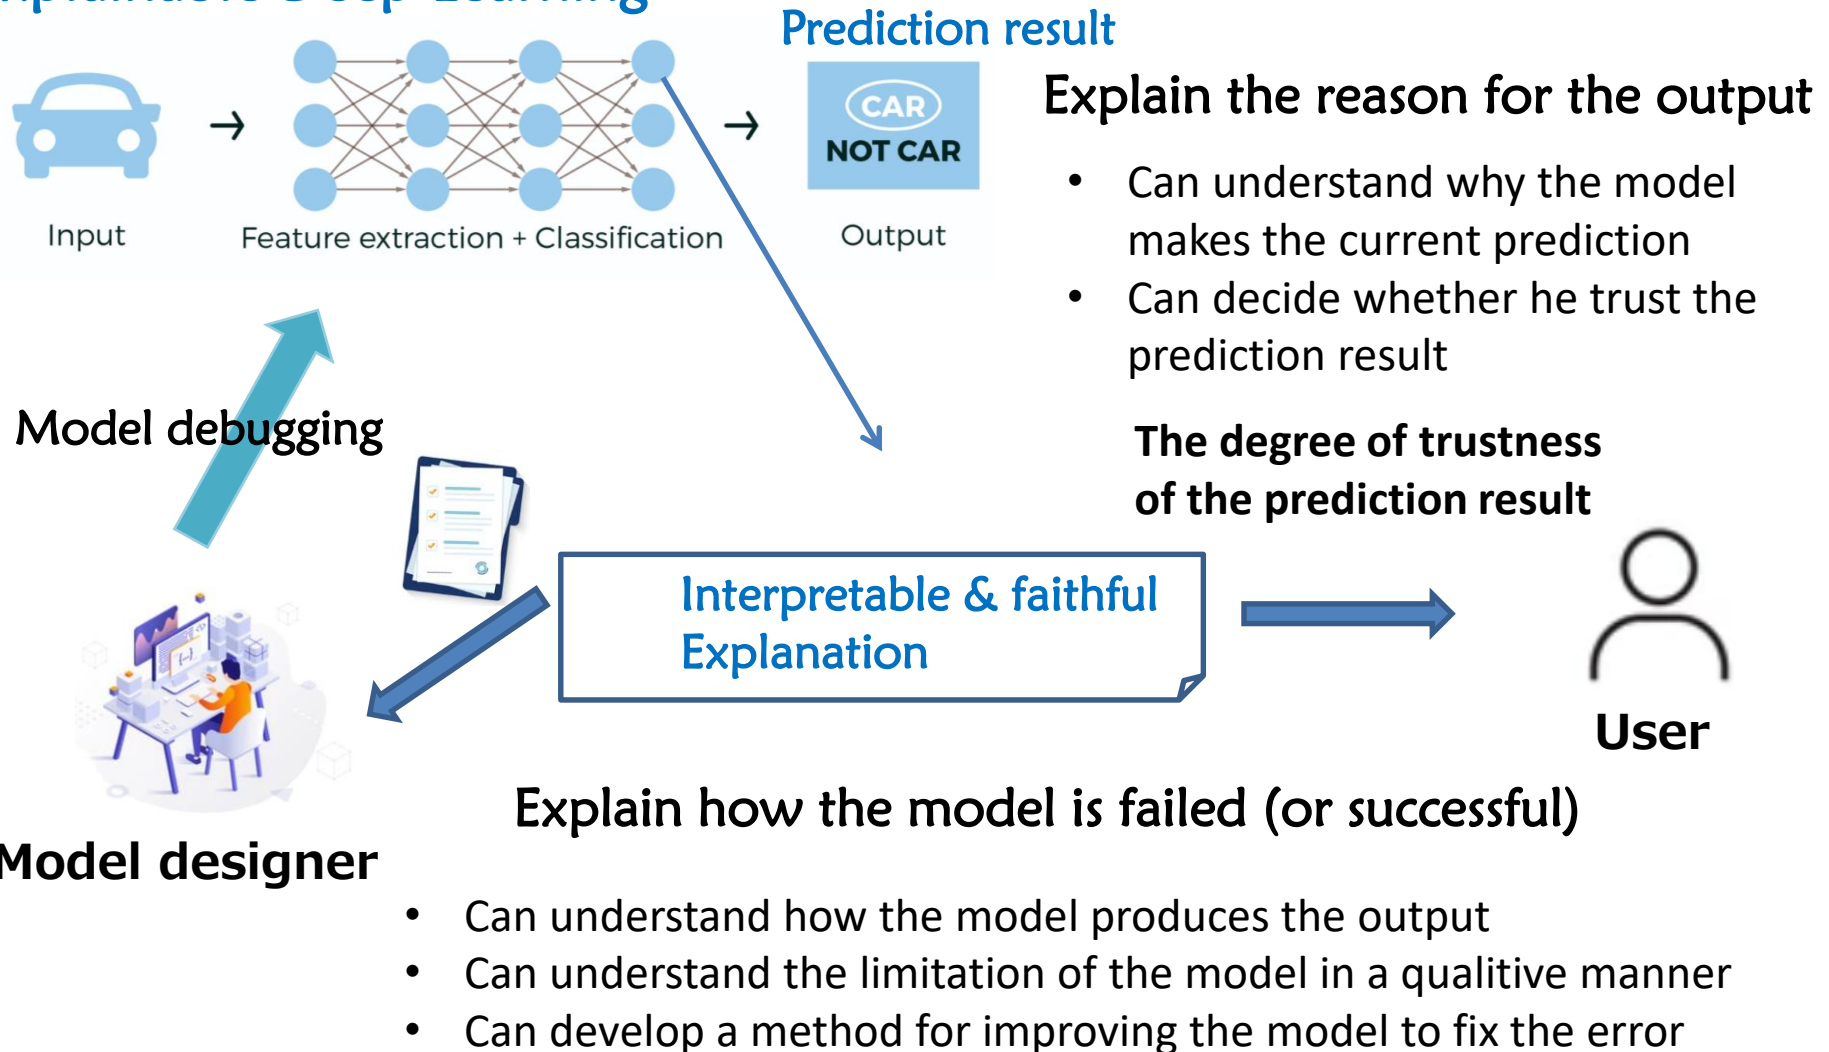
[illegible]

Prediction result

Input

Feature extraction + Classification

CAR
NOT CAR

Output

Explain the reason for the output

- Can understand why the model makes the current prediction
- Can decide whether he trust the prediction result

Model debugging

The degree of trustness of the prediction result

Interpretable & faithful Explanation

User

Model designer

Explain how the model is failed (or successful)

- Can understand how the model produces the output
- Can understand the limitation of the model in a qualitive manner
- Can develop a method for improving the model to fix the error